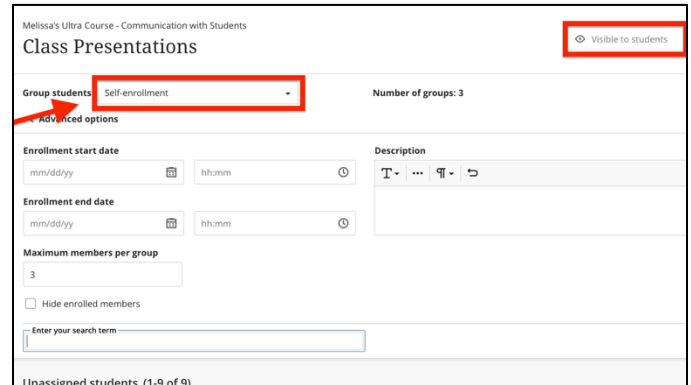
Melissa's Ultra Course - Communication with Students

Class Presentations

Visible to students

Group students Self-enrollment

Number of groups: 3

Advanced options

Enrollment start date

mm/dd/yy

hh:mm

Enrollment end date

mm/dd/yy

hh:mm

Maximum members per group

3

Hide enrolled members

Description

T ··· ¶

Enter your search term

Unassigned students (1-9 of 9)